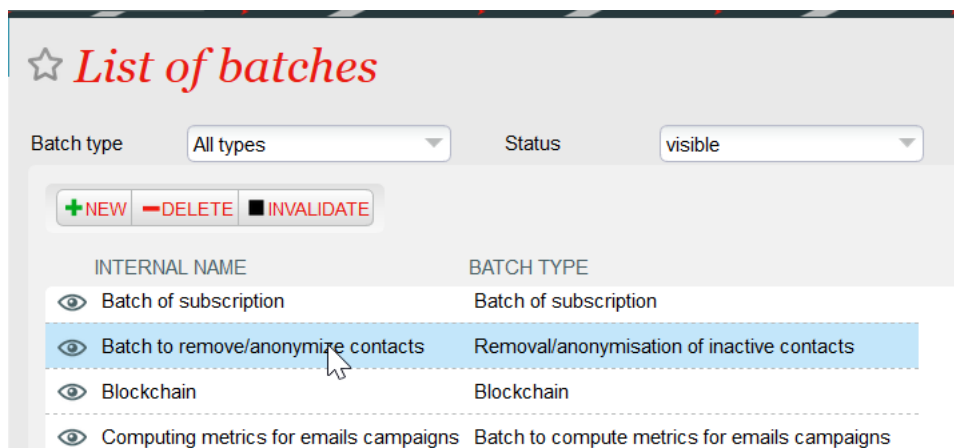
List of batches

Batch type All types Status visible

NEW DELETE INVALIDATE

| INTERNAL NAME | BATCH TYPE |
|---|---|
| Batch of subscription | Batch of subscription |
| Batch to remove/anonymize contacts | Removal/anonymisation of inactive contacts |
| Blockchain | Blockchain |
| Computing metrics for emails campaigns | Batch to compute metrics for emails campaigns |